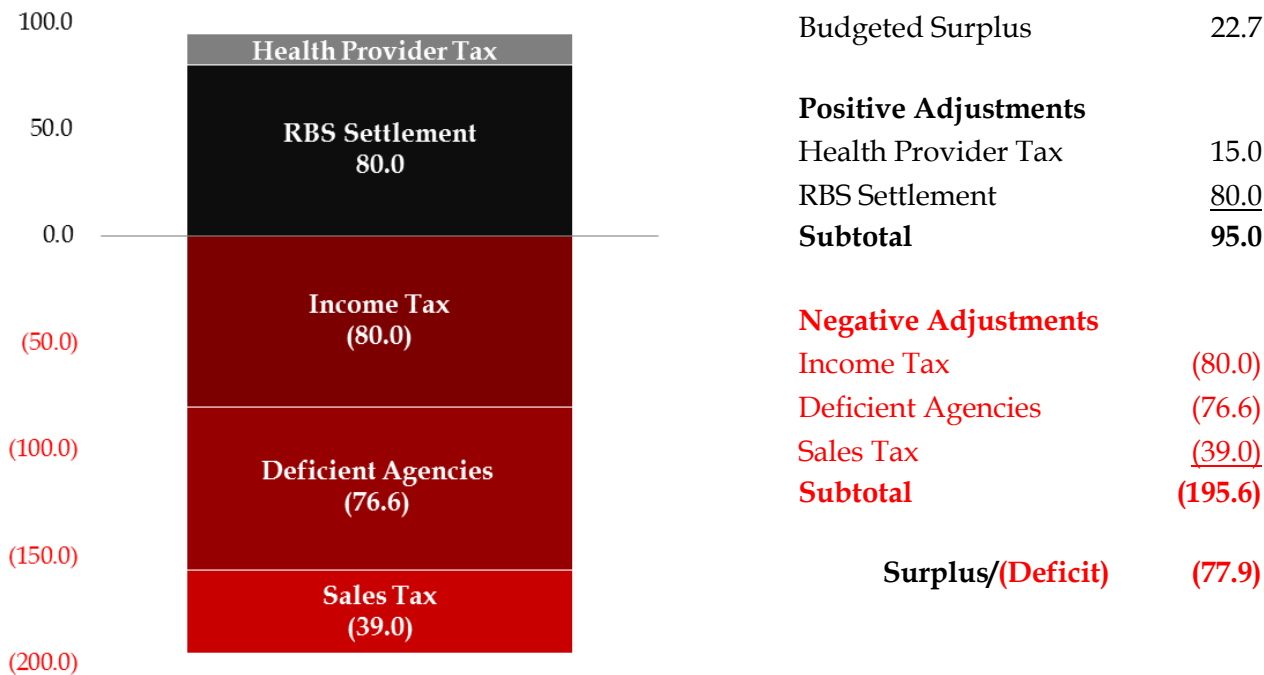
100.0
50.0
0.0
(50.0)
(100.0)
(150.0)
(200.0)

Health Provider Tax

RBS Settlement
80.0

Income Tax
(80.0)

Deficient Agencies
(76.6)

Sales Tax
(39.0)

| | |
|---|---|
| Budgeted Surplus | 22.7 |
| **Positive Adjustments** | |
| Health Provider Tax | 15.0 |
| RBS Settlement | 80.0 |
| **Subtotal** | **95.0** |
| **Negative Adjustments** | |
| Income Tax | (80.0) |
| Deficient Agencies | (76.6) |
| Sales Tax | (39.0) |
| **Subtotal** | **(195.6)** |
| **Surplus/(Deficit)** | **(77.9)** |